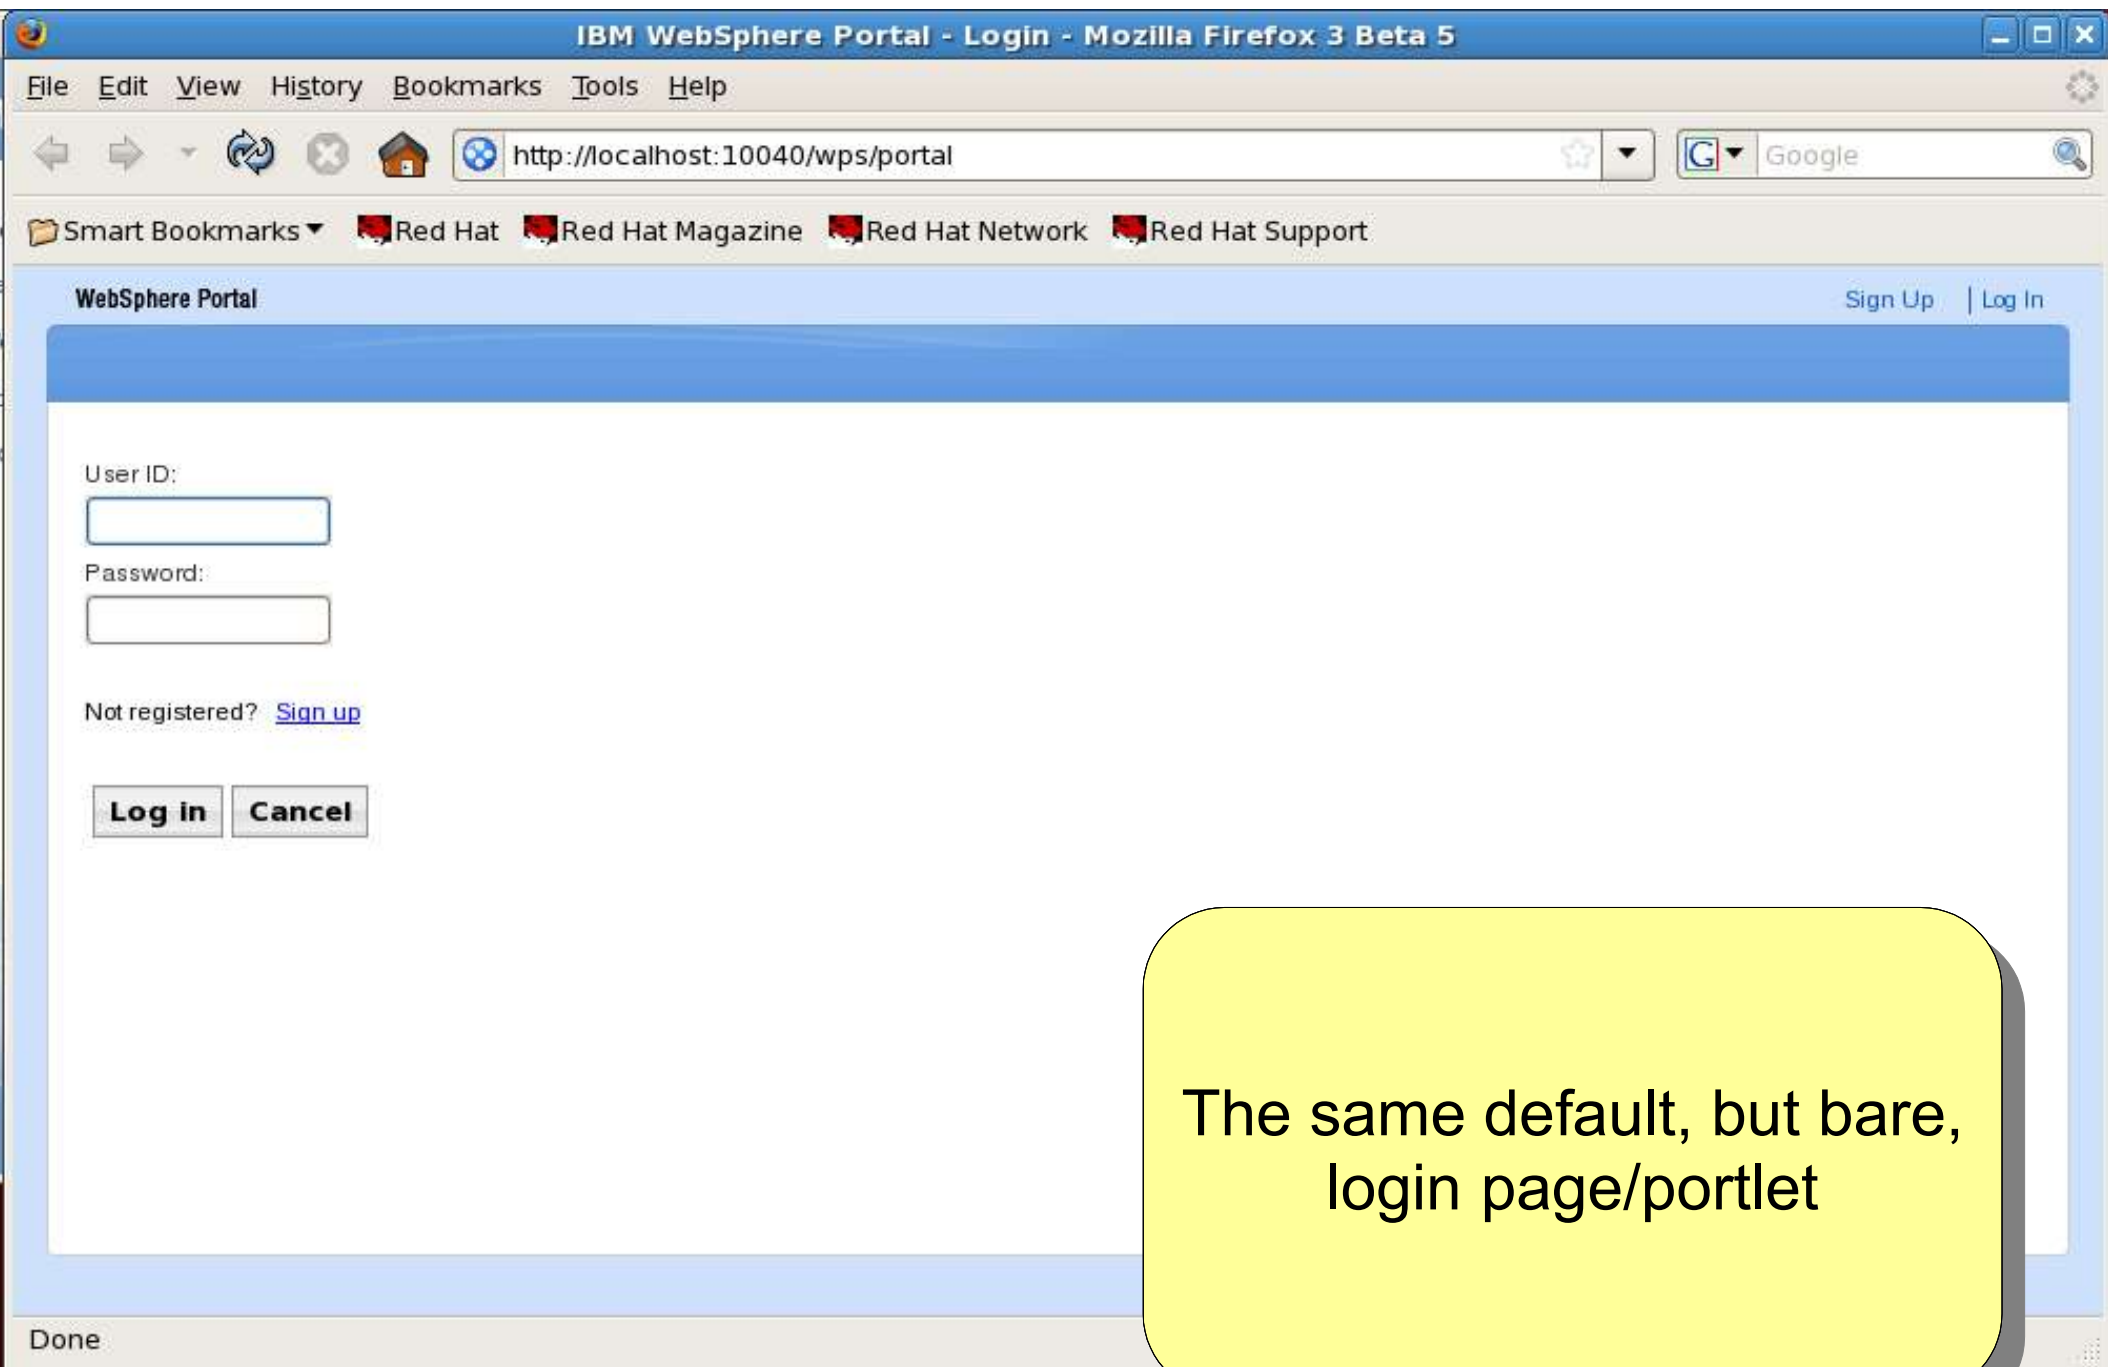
IBM WebSphere Portal - Login - Mozilla Firefox 3 Beta 5

File Edit View History Bookmarks Tools Help

http://localhost:10040/wps/portal

Google

Smart Bookmarks Red Hat Red Hat Magazine Red Hat Network Red Hat Support

WebSphere Portal

Sign Up | Log In

User ID:

Password:

Not registered? Sign up

Log in Cancel

The same default, but bare, login page/portlet

Done